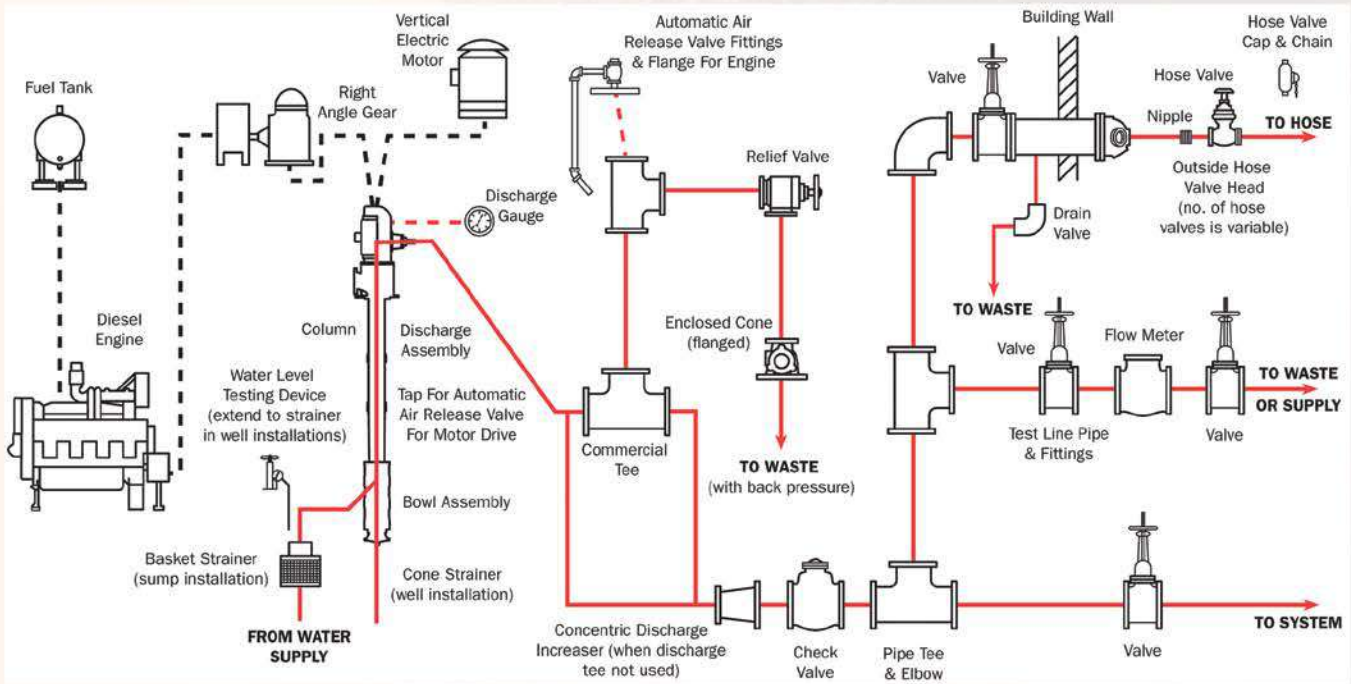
Fuel Tank

Vertical Electric Motor

Right Angle Gear

Automatic Air Release Valve Fittings & Flange For Engine

Building Wall

Hose Valve Cap & Chain

Valve

Hose Valve

Nipple

TO HOSE

Outside Hose Valve Head (no. of hose valves is variable)

Relief Valve

Discharge Gauge

Drain Valve

Diesel Engine

Column

Discharge Assembly

Enclosed Cone (flanged)

TO WASTE

Valve

Flow Meter

Water Level Testing Device (extend to strainer in well installations)

Tap For Automatic Air Release Valve For Motor Drive

TO WASTE OR SUPPLY

Commercial Tee

Test Line Pipe & Fittings

Valve

TO WASTE (with back pressure)

Bowl Assembly

Basket Strainer (sump installation)

Cone Strainer (well installation)

FROM WATER SUPPLY

Concentric Discharge Increaser (when discharge tee not used)

Check Valve

Pipe Tee & Elbow

Valve

TO SYSTEM